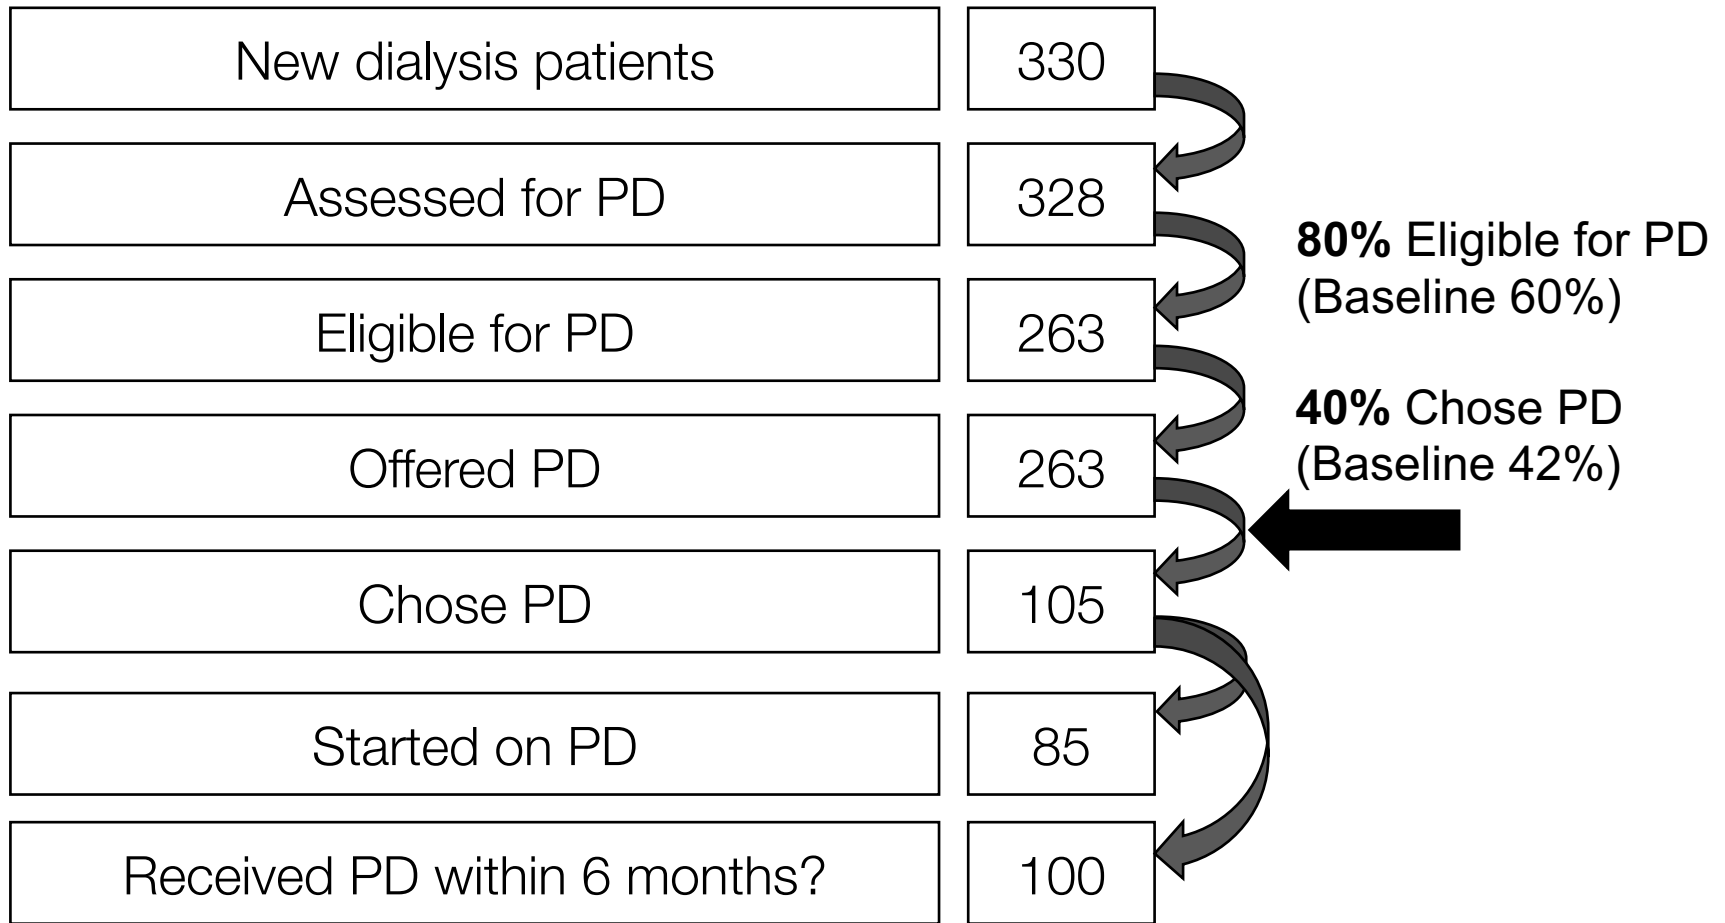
| | |
|---|---|
| New dialysis patients | 330 |
| Assessed for PD | 328 |
| Eligible for PD | 263 |
| Offered PD | 263 |
| Chose PD | 105 |
| Started on PD | 85 |
| Received PD within 6 months? | 100 |

**80%** Eligible for PD (Baseline 60%)

**40%** Chose PD (Baseline 42%)